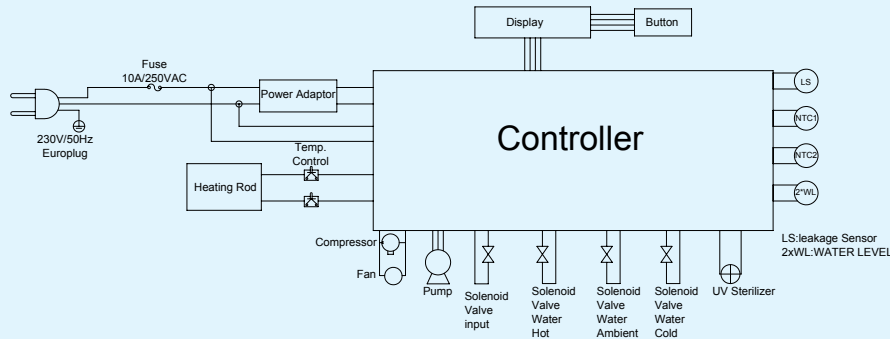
Display

Button

Fuse
10A/250VAC

Power Adaptor

230V/50Hz
Europlug

Controller

LS

NTC1

NTC2

2*WL

Temp.
Control

Heating Rod

Compressor

Fan

Pump

Solenoid
Valve
input

Solenoid
Valve
Water
Hot

Solenoid
Valve
Water
Ambient

Solenoid
Valve
Water
Cold

UV Sterilizer

LS:leakage Sensor
2xWL:WATER LEVEL